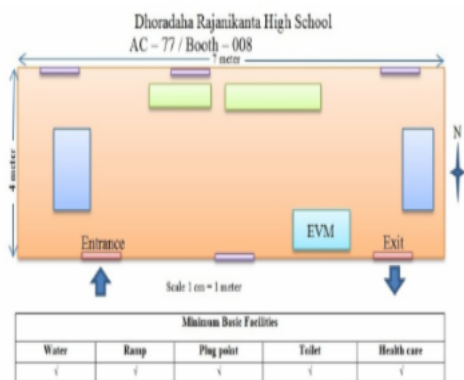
Dhoradaha Rajanikanta High School
AC – 77 / Booth – 008

7 meter

4 meter

N

EVM

Entrance

Exit

Scale 1 cm = 1 meter

| Minimum Basic Facilities | | | | |
|---|---|---|---|---|
| Water | Ramp | Plug point | Toilet | Health care |
| √ | √ | √ | √ | √ |